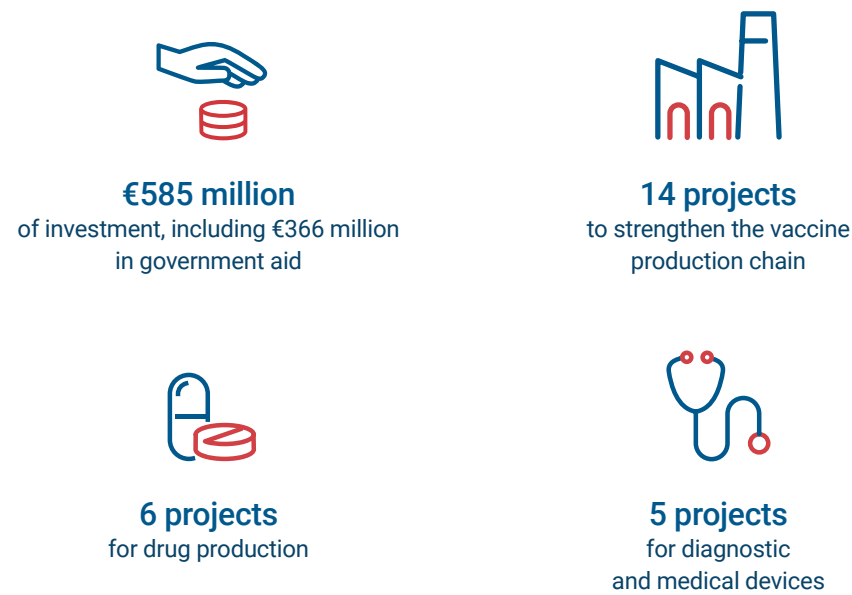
€585 million
of investment, including €366 million in government aid

14 projects
to strengthen the vaccine production chain

6 projects
for drug production

5 projects
for diagnostic and medical devices